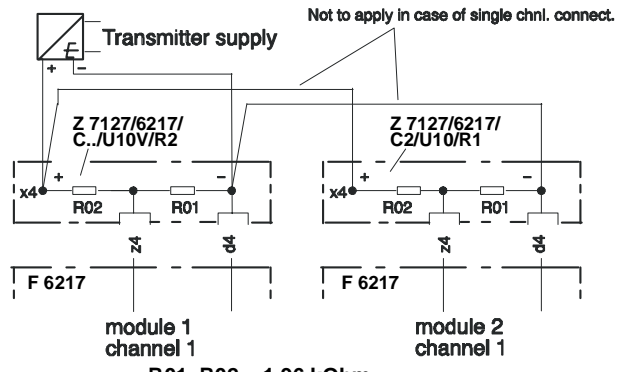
Not to apply in case of single chnl. connect.

Transmitter supply

+
−

Z 7127/6217/
C../U10V/R2

x4
+
−
R02
R01
z4
d4

F 6217

module 1
channel 1

Z 7127/6217/
C2/U10/R1

x4
+
−
R02
R01
z4
d4

F 6217

module 2
channel 1

R01, R02 = 1.96 kOhm